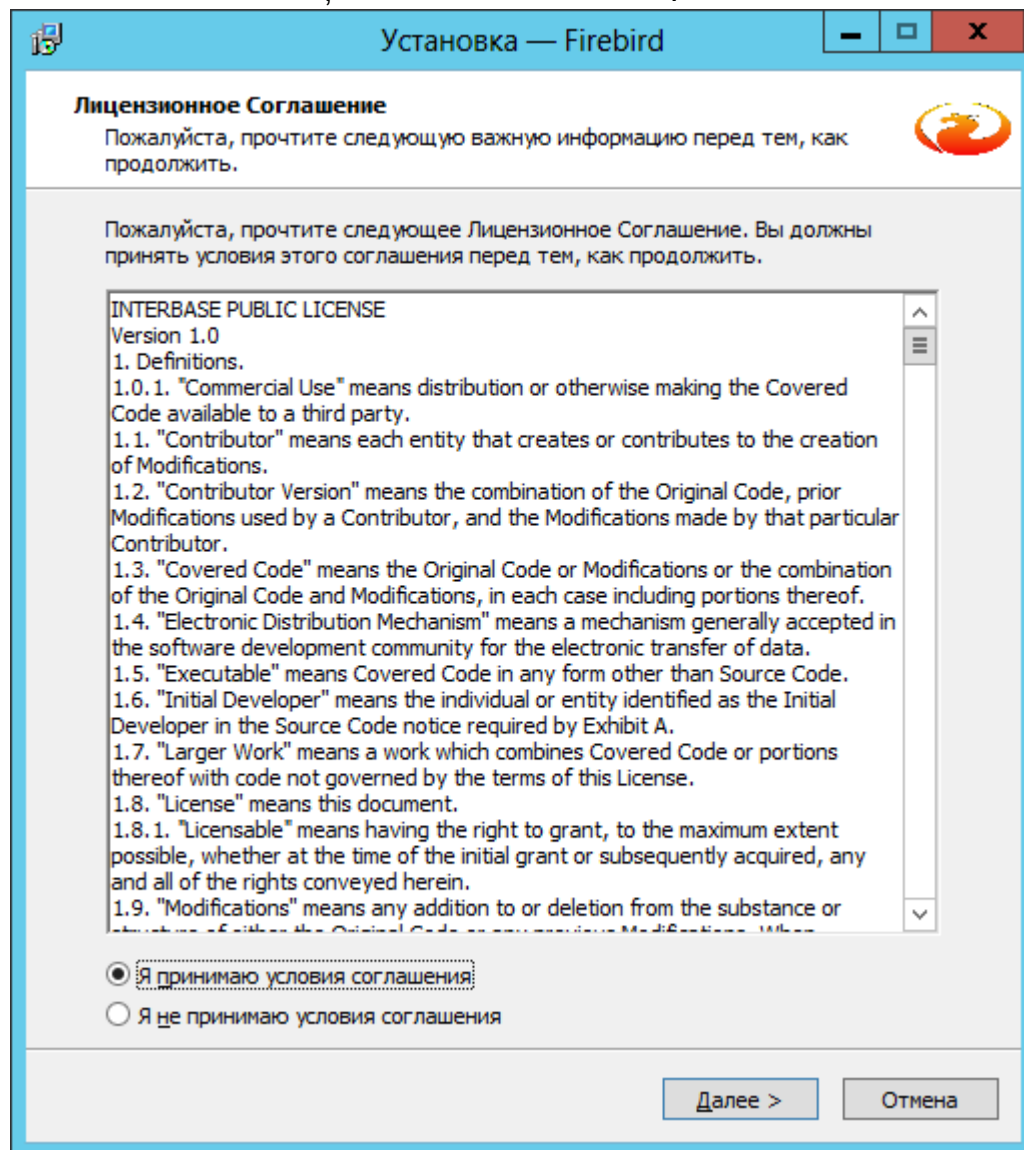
Установка — Firebird

Лицензионное Соглашение
Пожалуйста, прочтите следующую важную информацию перед тем, как продолжить.

Пожалуйста, прочтите следующее Лицензионное Соглашение. Вы должны принять условия этого соглашения перед тем, как продолжить.

INTERBASE PUBLIC LICENSE
Version 1.0
1. Definitions.
1.0.1. "Commercial Use" means distribution or otherwise making the Covered Code available to a third party.
1.1. "Contributor" means each entity that creates or contributes to the creation of Modifications.
1.2. "Contributor Version" means the combination of the Original Code, prior Modifications used by a Contributor, and the Modifications made by that particular Contributor.
1.3. "Covered Code" means the Original Code or Modifications or the combination of the Original Code and Modifications, in each case including portions thereof.
1.4. "Electronic Distribution Mechanism" means a mechanism generally accepted in the software development community for the electronic transfer of data.
1.5. "Executable" means Covered Code in any form other than Source Code.
1.6. "Initial Developer" means the individual or entity identified as the Initial Developer in the Source Code notice required by Exhibit A.
1.7. "Larger Work" means a work which combines Covered Code or portions thereof with code not governed by the terms of this License.
1.8. "License" means this document.
1.8.1. "Licensable" means having the right to grant, to the maximum extent possible, whether at the time of the initial grant or subsequently acquired, any and all of the rights conveyed herein.
1.9. "Modifications" means any addition to or deletion from the substance or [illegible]

Я принимаю условия соглашения
Я не принимаю условия соглашения

Далее >
Отмена